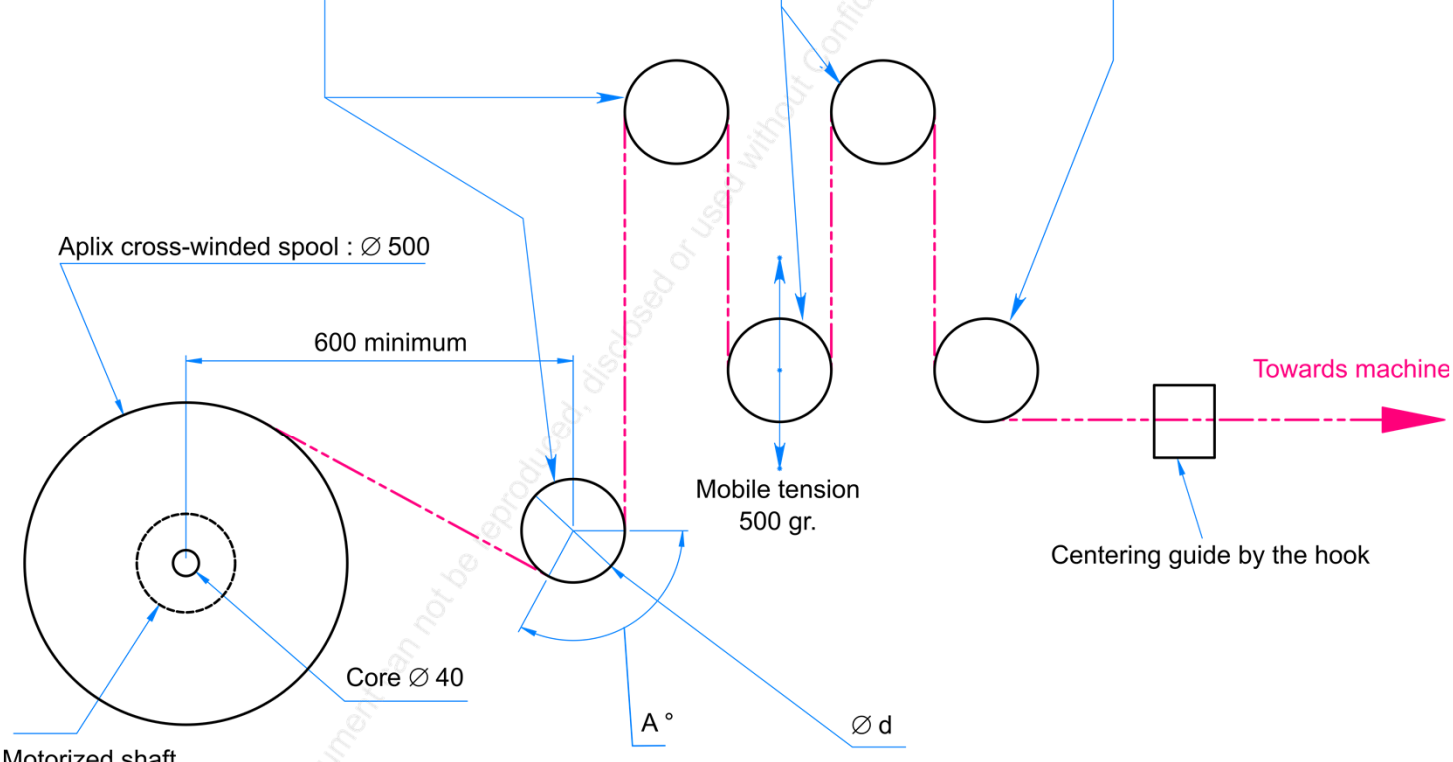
Aplix cross-winded spool : ∅ 500

600 minimum

Towards machine

Mobile tension
500 gr.

Centering guide by the hook

Core ∅ 40

A °

∅ d

Motorized shaft

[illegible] can not be reproduced, disclosed or used without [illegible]